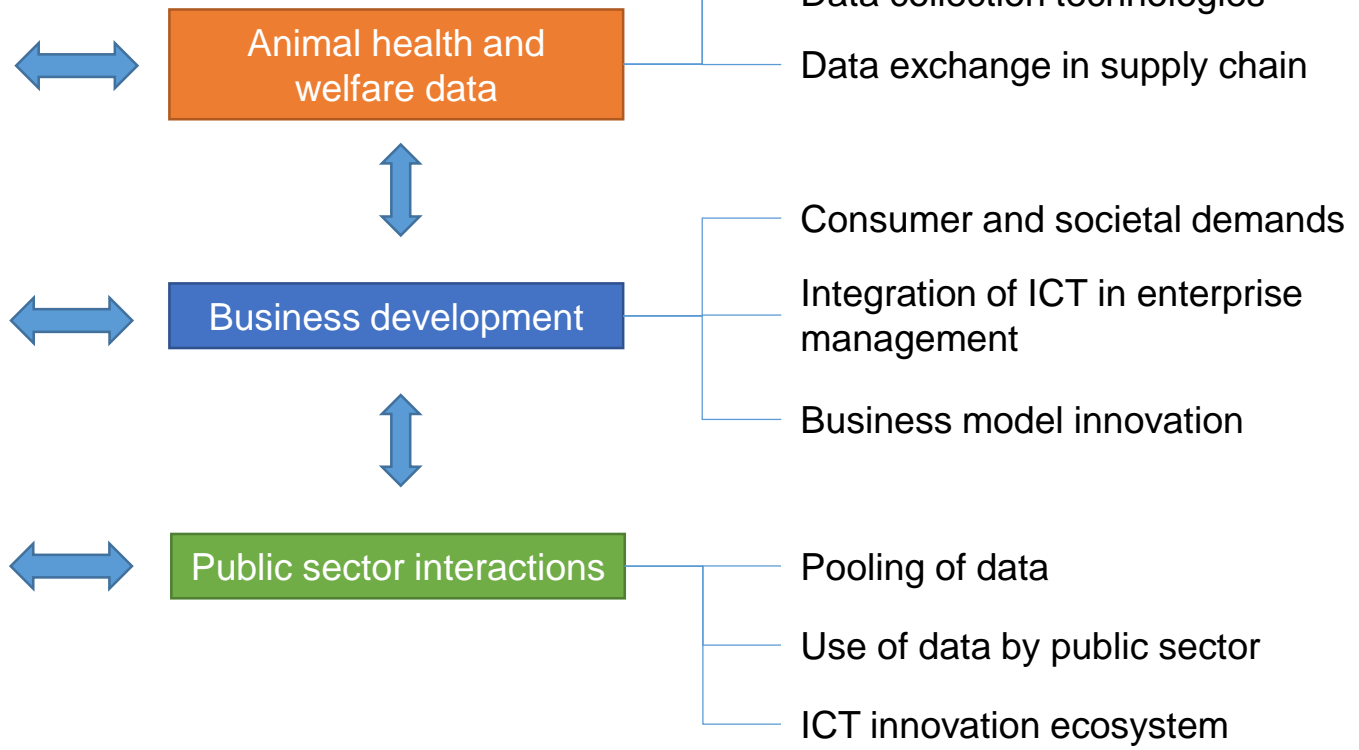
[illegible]

Animal health and welfare data

Data exchange in supply chain

Business development

Consumer and societal demands

Integration of ICT in enterprise management

Business model innovation

Public sector interactions

Pooling of data

Use of data by public sector

ICT innovation ecosystem